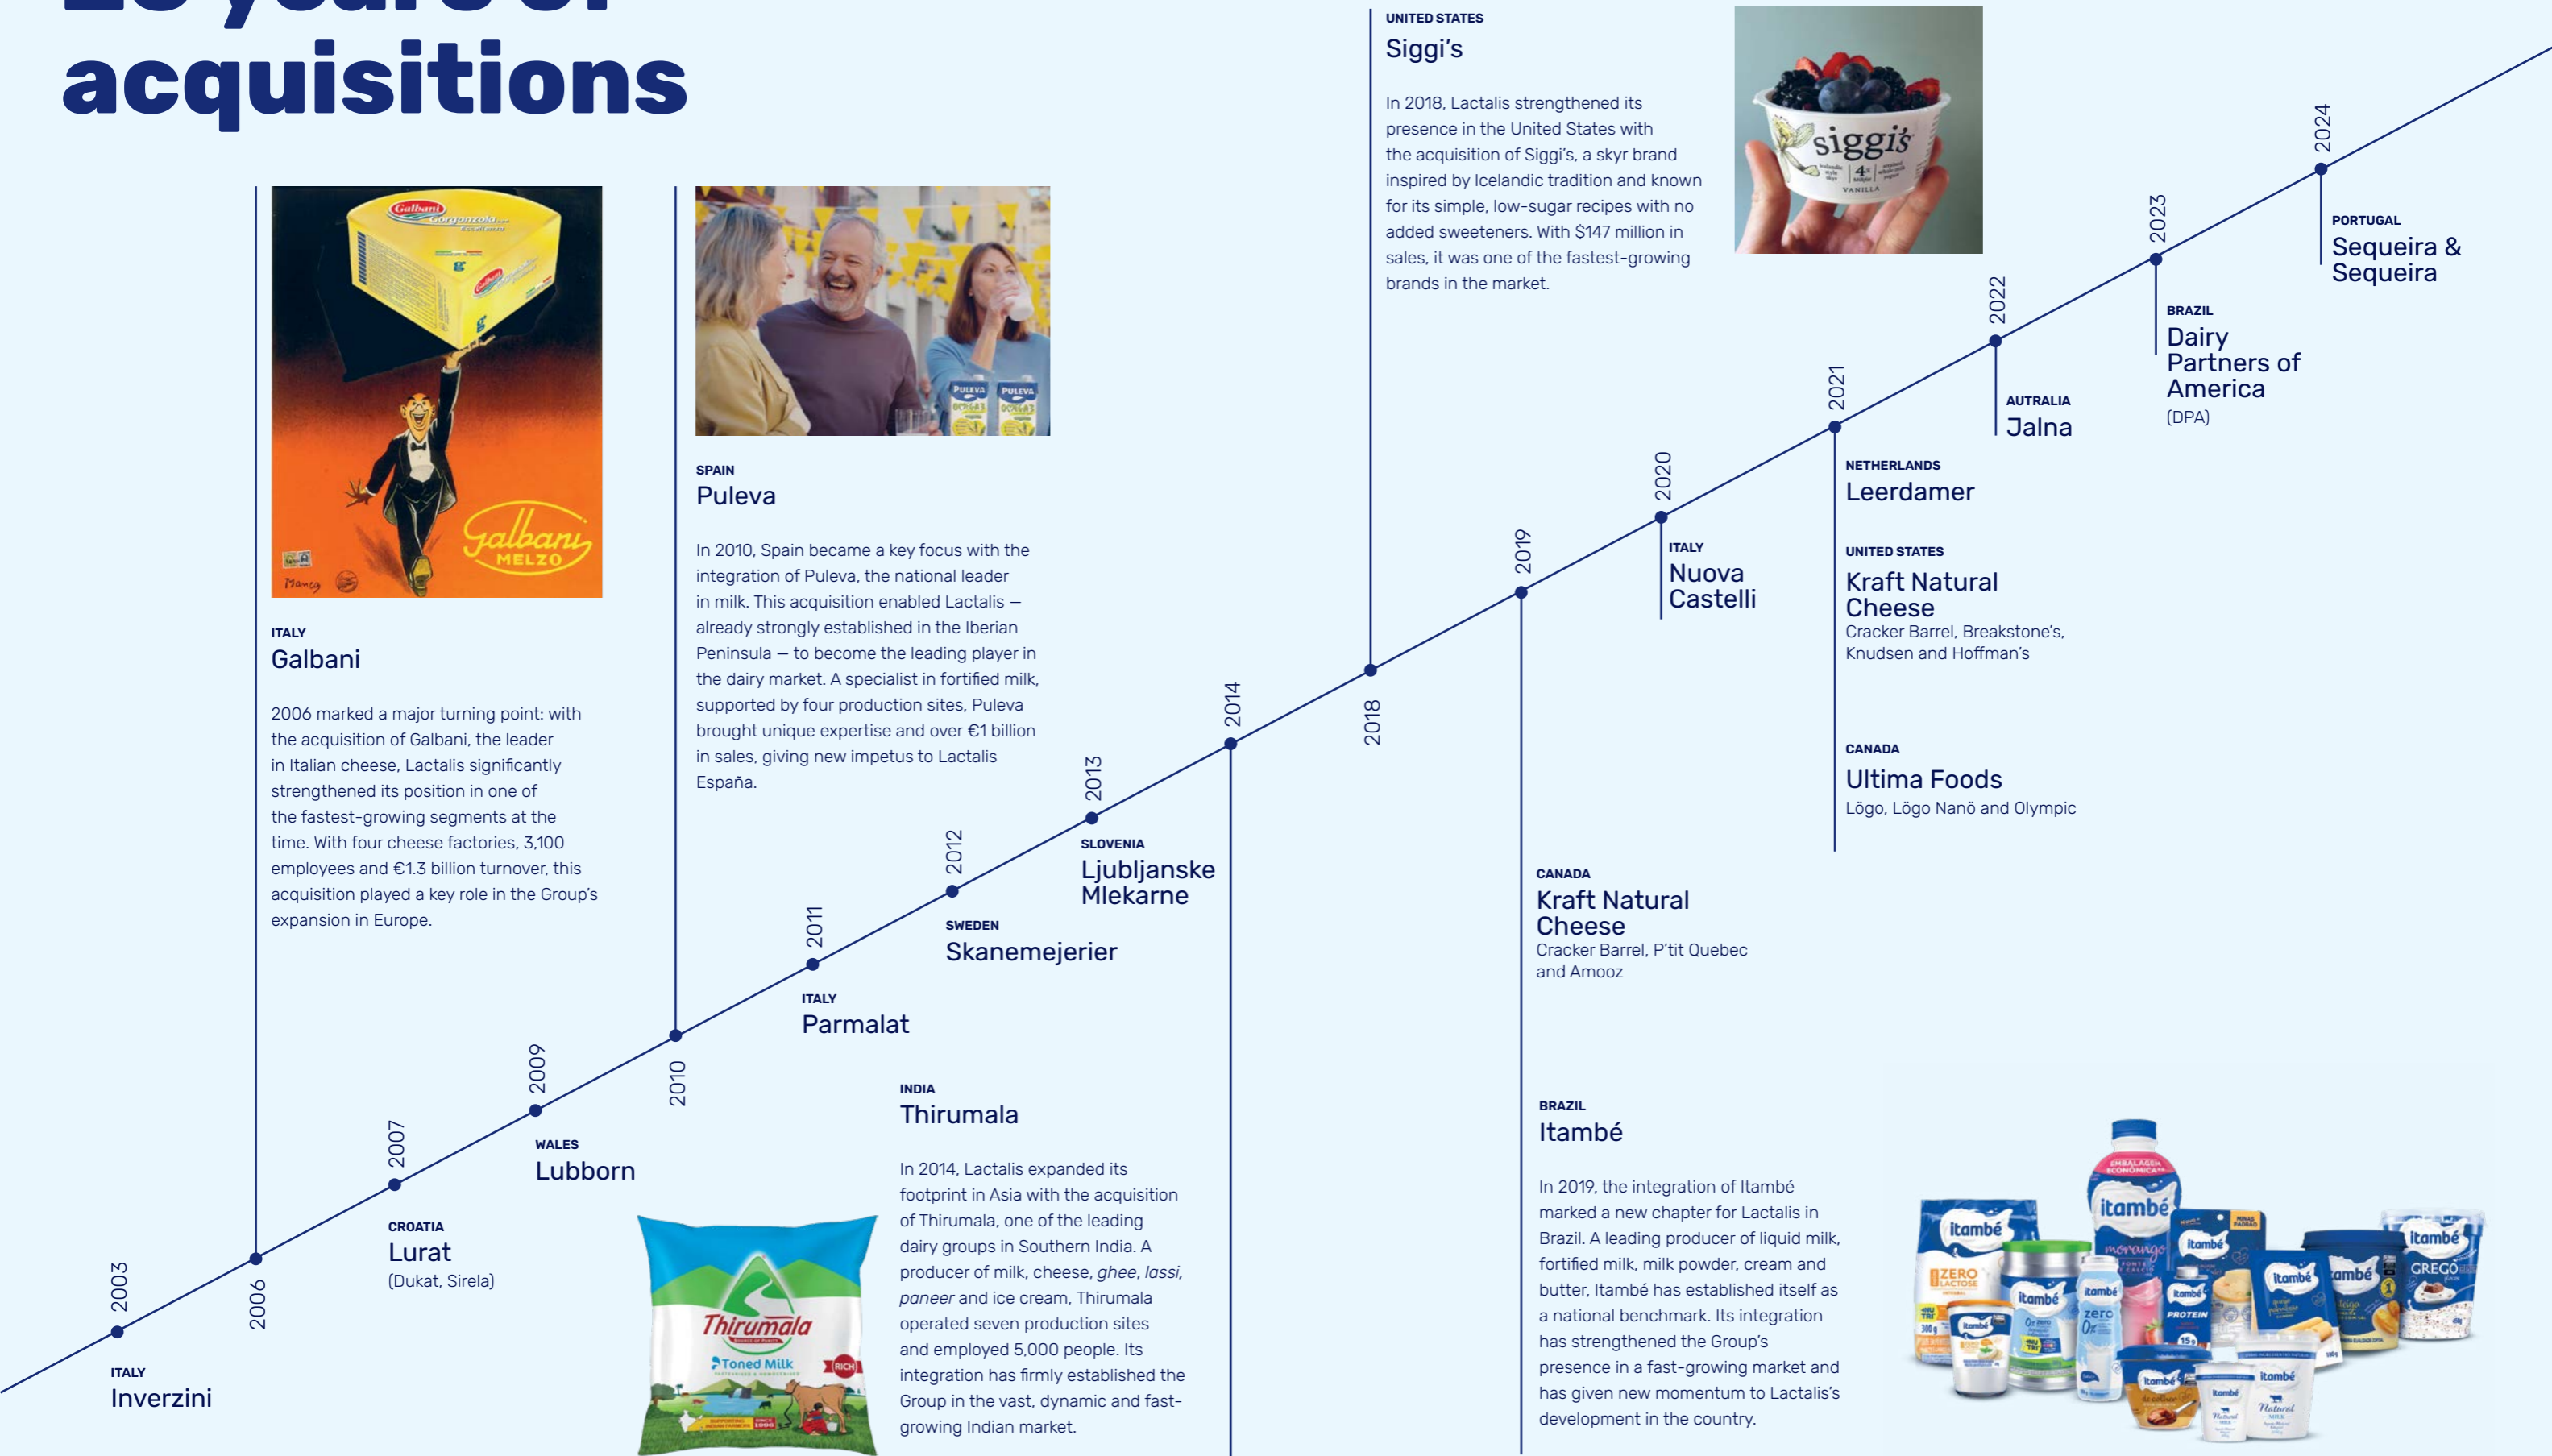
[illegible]
acquisitions

UNITED STATES
Siggi's

In 2018, Lactalis strengthened its presence in the United States with the acquisition of Siggi's, a skyr brand inspired by Icelandic tradition and known for its simple, low-sugar recipes with no added sweeteners. With $147 million in sales, it was one of the fastest-growing brands in the market.

siggi's
VANILLA

Galbani
Gorgonzola

Galbani
MELZO

ITALY
Galbani

2006 marked a major turning point: with the acquisition of Galbani, the leader in Italian cheese, Lactalis significantly strengthened its position in one of the fastest-growing segments at the time. With four cheese factories, 3,100 employees and €1.3 billion turnover, this acquisition played a key role in the Group's expansion in Europe.

PULEVA
PULEVA

SPAIN
Puleva

In 2010, Spain became a key focus with the integration of Puleva, the national leader in milk. This acquisition enabled Lactalis — already strongly established in the Iberian Peninsula — to become the leading player in the dairy market. A specialist in fortified milk, supported by four production sites, Puleva brought unique expertise and over €1 billion in sales, giving new impetus to Lactalis España.

2024
PORTUGAL
Sequeira & Sequeira

2023
BRAZIL
Dairy Partners of America
(DPA)

2022
AUTRALIA
Jalna

2021
NETHERLANDS
Leerdamer

UNITED STATES
Kraft Natural Cheese
Cracker Barrel, Breakstone's, Knudsen and Hoffman's

CANADA
Ultima Foods
Lögo, Lögo Nanö and Olympic

2020
ITALY
Nuova Castelli

2019
CANADA
Kraft Natural Cheese
Cracker Barrel, P'tit Quebec and Amooz

BRAZIL
Itambé

In 2019, the integration of Itambé marked a new chapter for Lactalis in Brazil. A leading producer of liquid milk, fortified milk, milk powder, cream and butter, Itambé has established itself as a national benchmark. Its integration has strengthened the Group's presence in a fast-growing market and has given new momentum to Lactalis's development in the country.

2018

2014

2013
SLOVENIA
Ljubljanske Mlekarne

2012
SWEDEN
Skanemejerier

2011
ITALY
Parmalat

INDIA
Thirumala

In 2014, Lactalis expanded its footprint in Asia with the acquisition of Thirumala, one of the leading dairy groups in Southern India. A producer of milk, cheese, *ghee*, *lassi*, *paneer* and ice cream, Thirumala operated seven production sites and employed 5,000 people. Its integration has firmly established the Group in the vast, dynamic and fast-growing Indian market.

Thirumala
Toned Milk
RICH

2010

2009
WALES
Lubborn

2007
CROATIA
Lurat
(Dukat, Sirela)

2006

2003
ITALY
Inverzini

itambé
ZERO LACTOSE
itambé
itambé
GREGO
PROTEIN
Natural